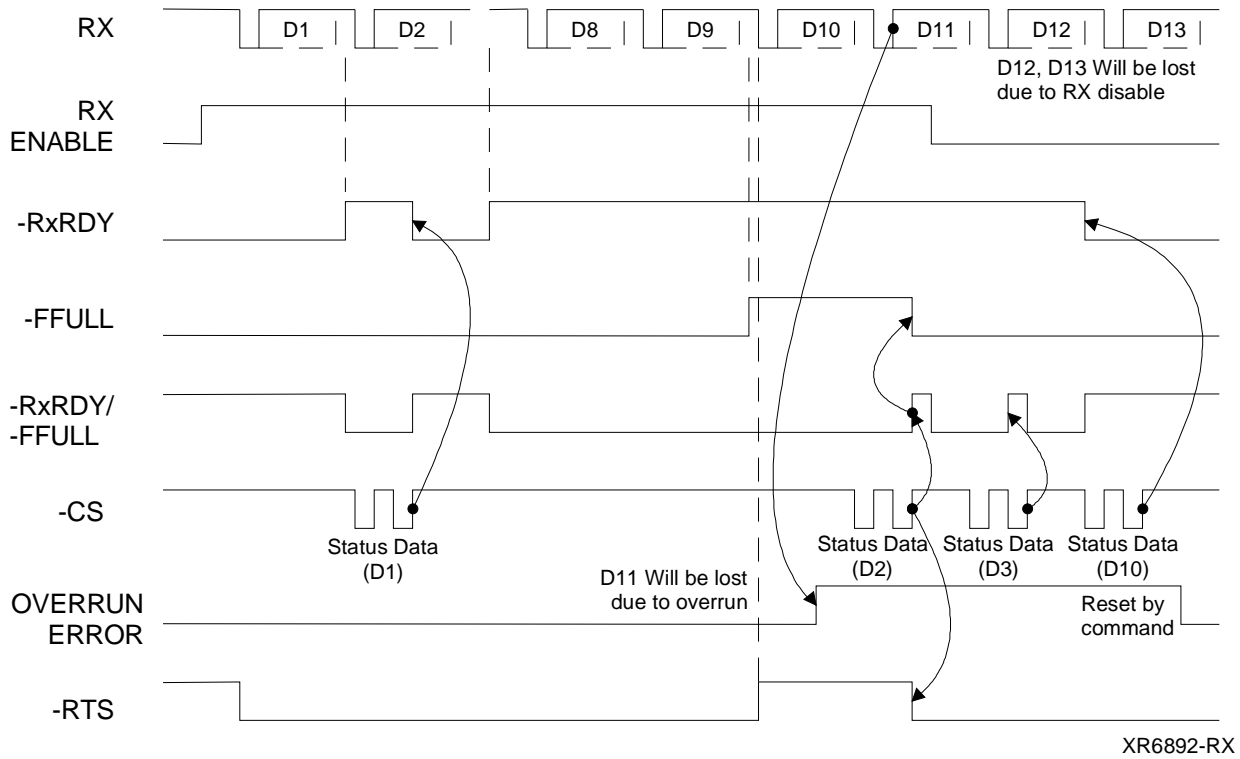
RX

D1 D2 D8 D9 D10 D11 D12 D13

D12, D13 Will be lost due to RX disable

RX ENABLE

-RxRDY

-FFULL

-RxRDY/ -FFULL

-CS

Status Data (D1)

Status Data (D2)

Status Data (D3)

Status Data (D10)

D11 Will be lost due to overrun

OVERRUN ERROR

Reset by command

-RTS

XR6892-RX